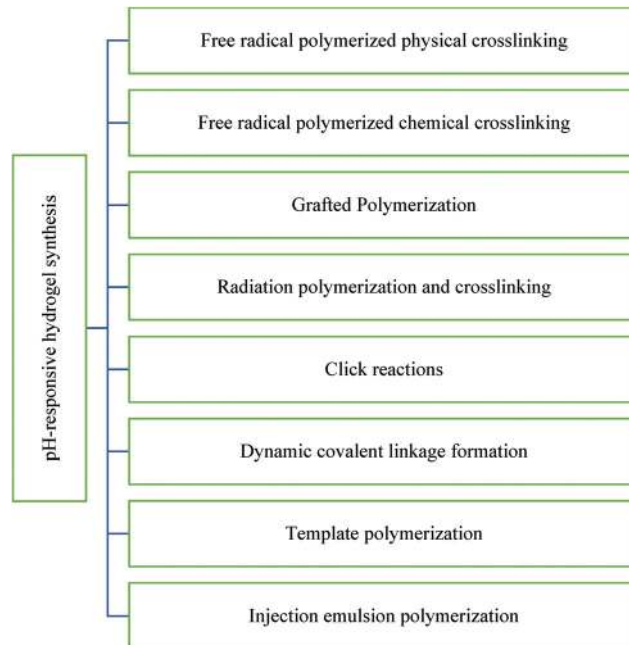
pH-responsive hydrogel synthesis

Free radical polymerized physical crosslinking

Free radical polymerized chemical crosslinking

Grafted Polymerization

Radiation polymerization and crosslinking

Click reactions

Dynamic covalent linkage formation

Template polymerization

Injection emulsion polymerization